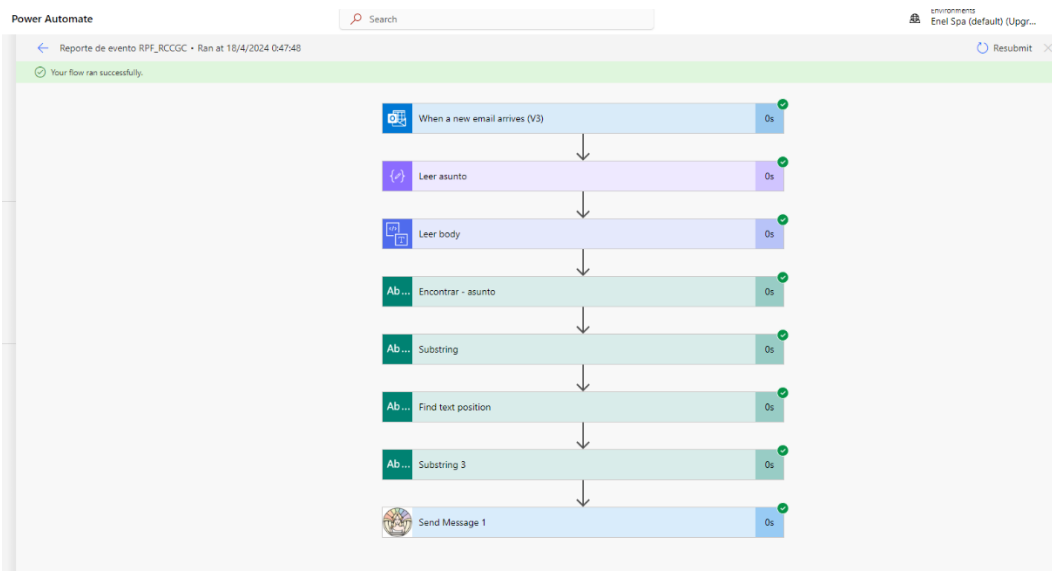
Power Automate

Search

Environments
Enel Spa (default) (Upgr...

Reporte de evento RPF_RCCGC • Ran at 18/4/2024 0:47:48

Resubmit

Your flow ran successfully.

When a new email arrives (V3) 0s

Leer asunto 0s

Leer body 0s

Ab... Encontrar - asunto 0s

Ab... Substring 0s

Ab... Find text position 0s

Ab... Substring 3 0s

Send Message 1 0s